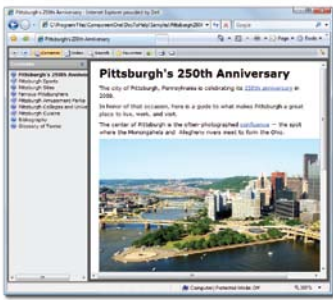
Pittsburgh's 250th Anniversary - Internet Explorer provided by Dell

C:\Program Files\ComponentOne\Doc-To-Help\Samples\Pittsburgh\25th

Google

Pittsburgh's 250th Anniversary

Page

Tools

Contents

Index

Search

Favorites

Contents

Pittsburgh's 250th Anniversary

Pittsburgh Sports

Pittsburgh Sites

Famous Pittsburghers

Pittsburgh Amusement Parks

Pittsburgh Colleges and Universities

Pittsburgh Cuisine

Bibliography

Glossary of Terms

Pittsburgh's 250th Anniversary

The city of Pittsburgh, Pennsylvania is celebrating its 250th anniversary in 2008.

In honor of that occasion, here is a guide to what makes Pittsburgh a great place to live, work, and visit.

The center of Pittsburgh is the often-photographed confluence -- the spot where the Monongahela and Allegheny rivers meet to form the Ohio.

Computer | Protected Mode: Off

100%